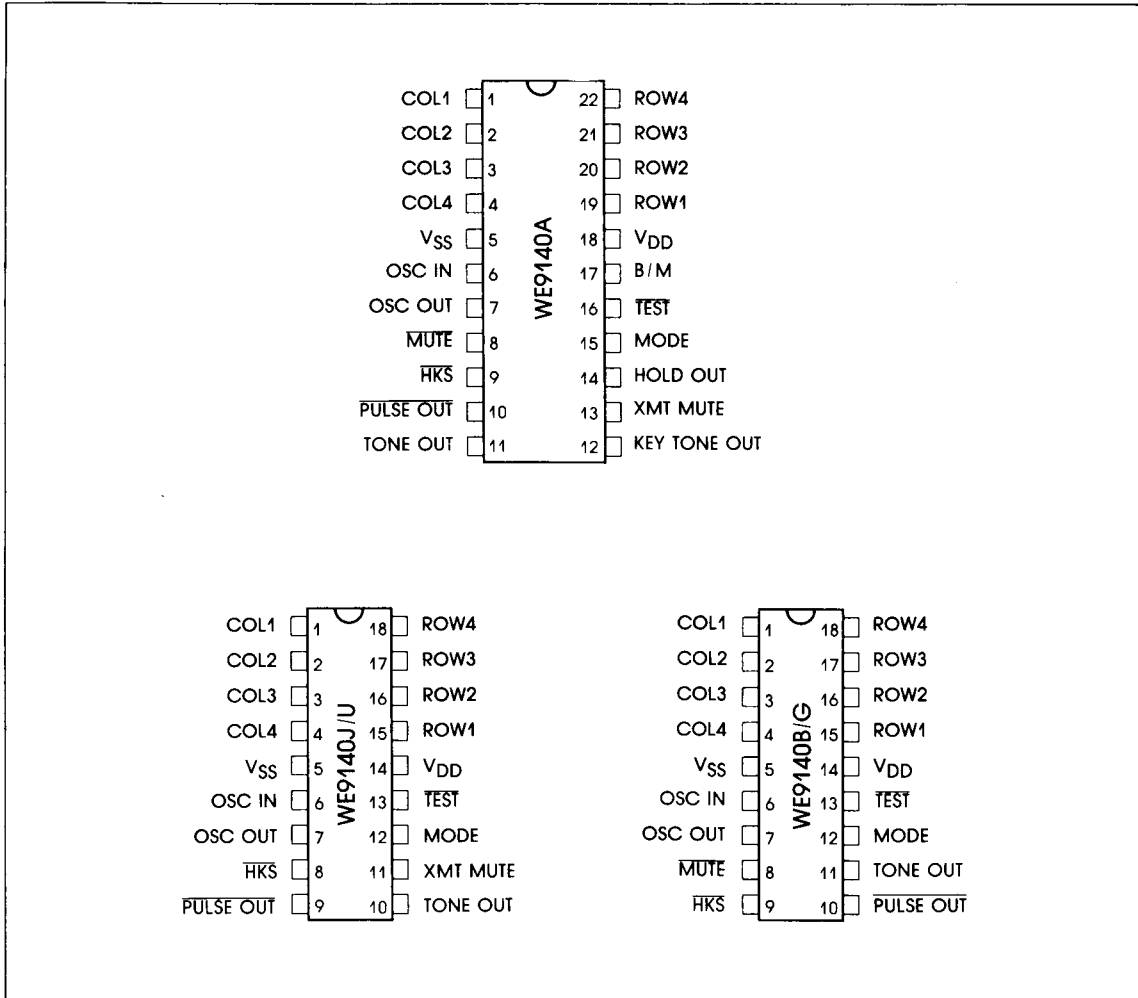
COL1 1
COL2 2
COL3 3
COL4 4
$V_{SS}$ 5
OSC IN 6
OSC OUT 7
$\overline{MUTE}$ 8
$\overline{HKS}$ 9
$\overline{PULSE\ OUT}$ 10
TONE OUT 11

WE9140A

22 ROW4
21 ROW3
20 ROW2
19 ROW1
18 $V_{DD}$
17 B/M
16 $\overline{TEST}$
15 MODE
14 HOLD OUT
13 XMT MUTE
12 KEY TONE OUT

COL1 1
COL2 2
COL3 3
COL4 4
$V_{SS}$ 5
OSC IN 6
OSC OUT 7
$\overline{HKS}$ 8
$\overline{PULSE\ OUT}$ 9

WE9140J/U

18 ROW4
17 ROW3
16 ROW2
15 ROW1
14 $V_{DD}$
13 $\overline{TEST}$
12 MODE
11 XMT MUTE
10 TONE OUT

COL1 1
COL2 2
COL3 3
COL4 4
$V_{SS}$ 5
OSC IN 6
OSC OUT 7
$\overline{MUTE}$ 8
$\overline{HKS}$ 9

WE9140B/G

18 ROW4
17 ROW3
16 ROW2
15 ROW1
14 $V_{DD}$
13 $\overline{TEST}$
12 MODE
11 TONE OUT
10 $\overline{PULSE\ OUT}$